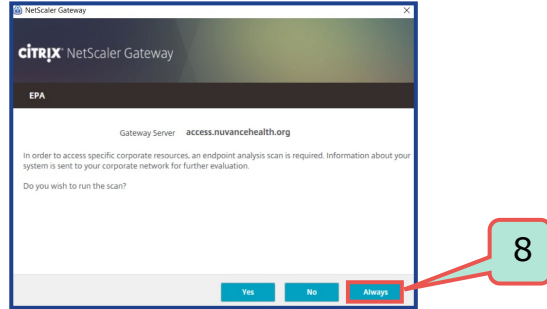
NetScaler Gateway

CITRIX NetScaler Gateway

EPA

Gateway Server access.nuvancehealth.org

In order to access specific corporate resources, an endpoint analysis scan is required. Information about your system is sent to your corporate network for further evaluation.

Do you wish to run the scan?

Yes No Always

8